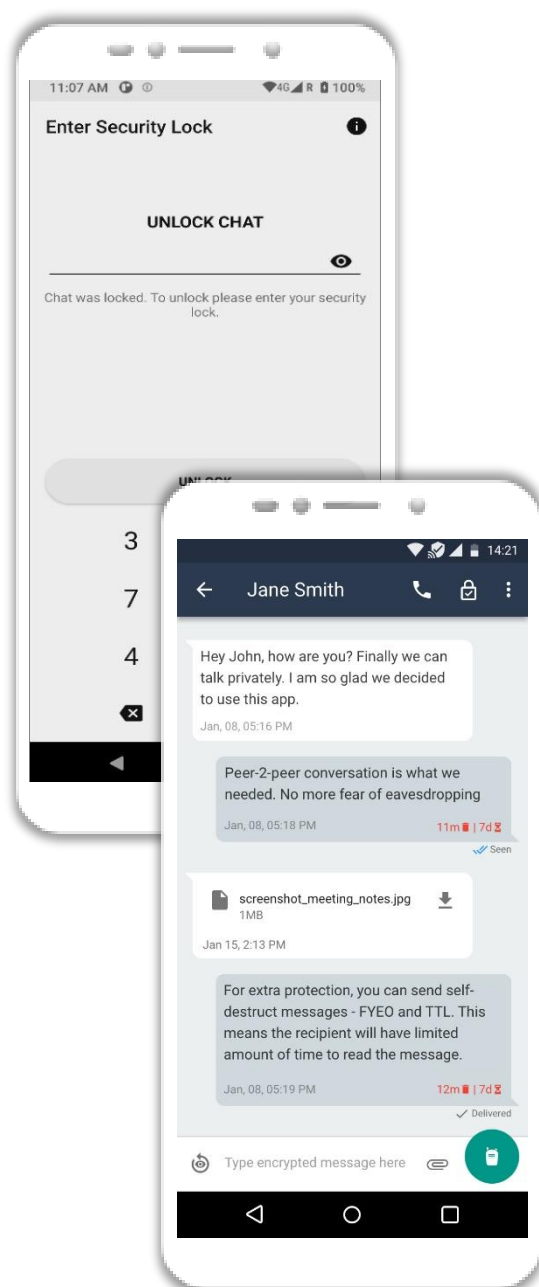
11:07 AM

4G R 100%

Enter Security Lock

UNLOCK CHAT

Chat was locked. To unlock please enter your security lock.

UNLOCK

3

7

4

14:21

Jane Smith

Hey John, how are you? Finally we can talk privately. I am so glad we decided to use this app.

Jan, 08, 05:16 PM

Peer-2-peer conversation is what we needed. No more fear of eavesdropping

Jan, 08, 05:18 PM

11m | 7d

Seen

screenshot_meeting_notes.jpg
1MB

Jan 15, 2:13 PM

For extra protection, you can send self-destruct messages - FYEO and TTL. This means the recipient will have limited amount of time to read the message.

Jan, 08, 05:19 PM

12m | 7d

Delivered

Type encrypted message here